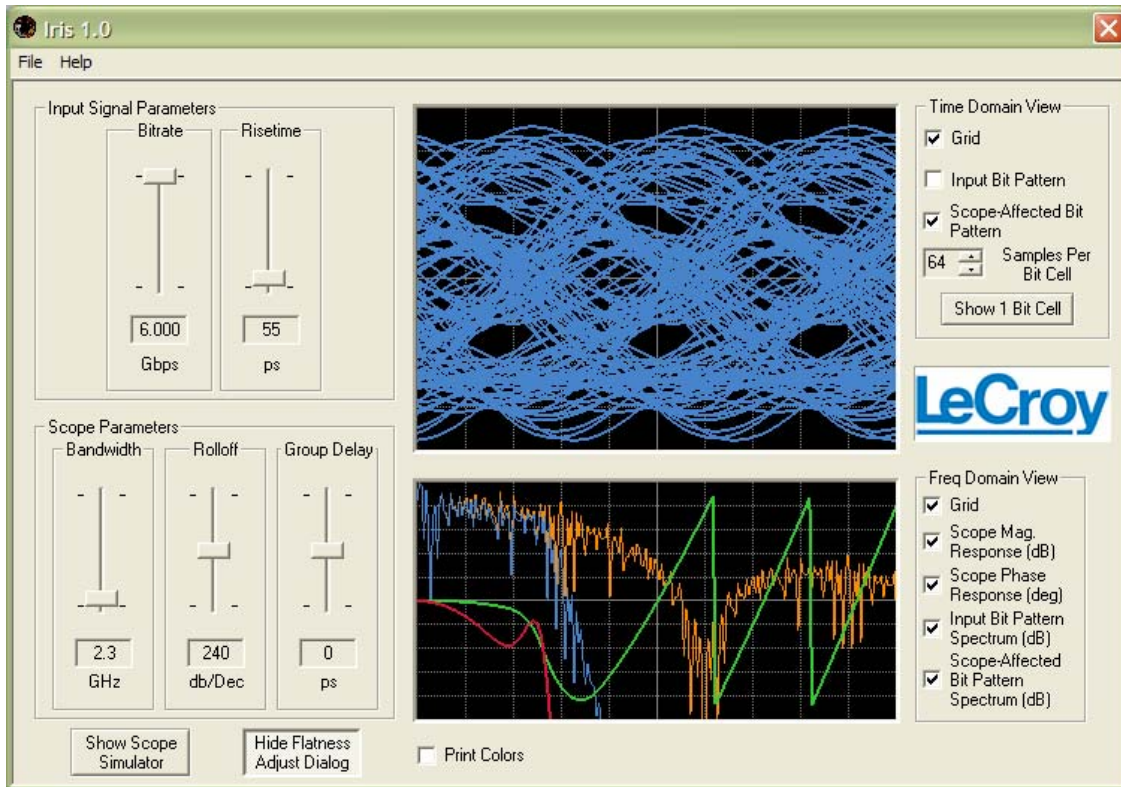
Iris 1.0

File Help

Input Signal Parameters

Bitrate

6.000

Gbps

Risetime

55

ps

Scope Parameters

Bandwidth

2.3

GHz

Rolloff

240

db/Dec

Group Delay

0

ps

Show Scope Simulator

Hide Flatness Adjust Dialog

Print Colors

Time Domain View

Grid

Input Bit Pattern

Scope-Affected Bit Pattern

64

Samples Per Bit Cell

Show 1 Bit Cell

LeCroy

Freq Domain View

Grid

Scope Mag. Response (dB)

Scope Phase Response (deg)

Input Bit Pattern Spectrum (dB)

Scope-Affected Bit Pattern Spectrum (dB)